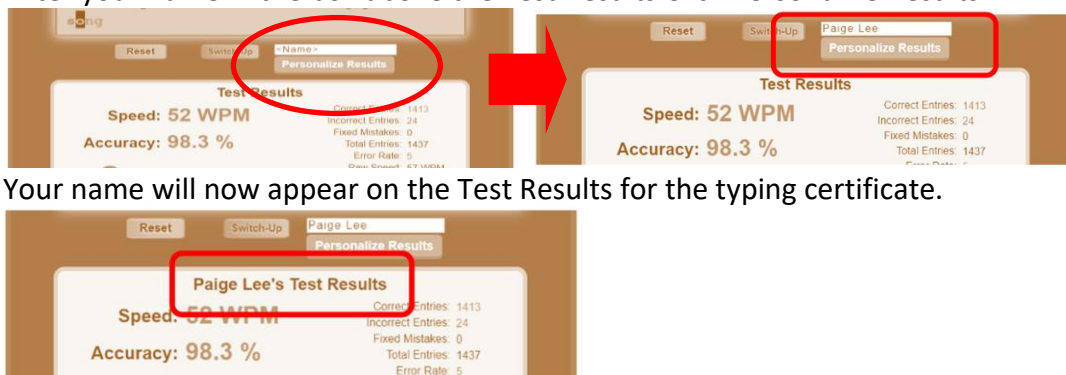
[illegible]

song

Reset Switch-Up <Name>
Personalize Results

Test Results
Speed: 52 WPM
Accuracy: 98.3 %
Correct Entries: 1413
Incorrect Entries: 24
Fixed Mistakes: 0
Total Entries: 1437
Error Rate: 5
Raw Speed: 57 WPM

Reset Switch-Up Paige Lee
Personalize Results

Test Results
Speed: 52 WPM
Accuracy: 98.3 %
Correct Entries: 1413
Incorrect Entries: 24
Fixed Mistakes: 0
Total Entries: 1437
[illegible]

Your name will now appear on the Test Results for the typing certificate.

Reset Switch-Up Paige Lee
Personalize Results

Paige Lee's Test Results
Speed: 52 WPM
Accuracy: 98.3 %
Correct Entries: 1413
Incorrect Entries: 24
Fixed Mistakes: 0
Total Entries: 1437
Error Rate: 5